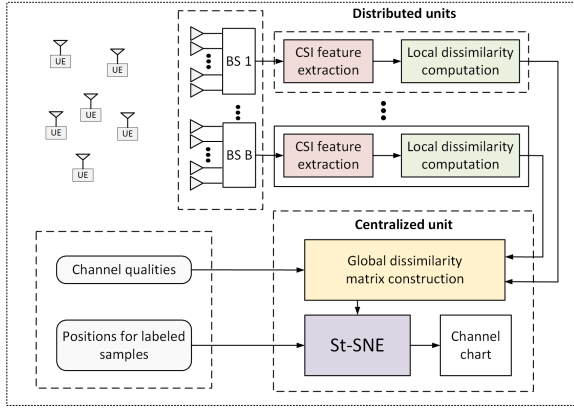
UE
UE
UE
UE
UE
UE

BS 1
BS B

Distributed units

CSI feature extraction
Local dissimilarity computation

CSI feature extraction
Local dissimilarity computation

Centralized unit

Channel qualities
Global dissimilarity matrix construction

Positions for labeled samples
St-SNE
Channel chart